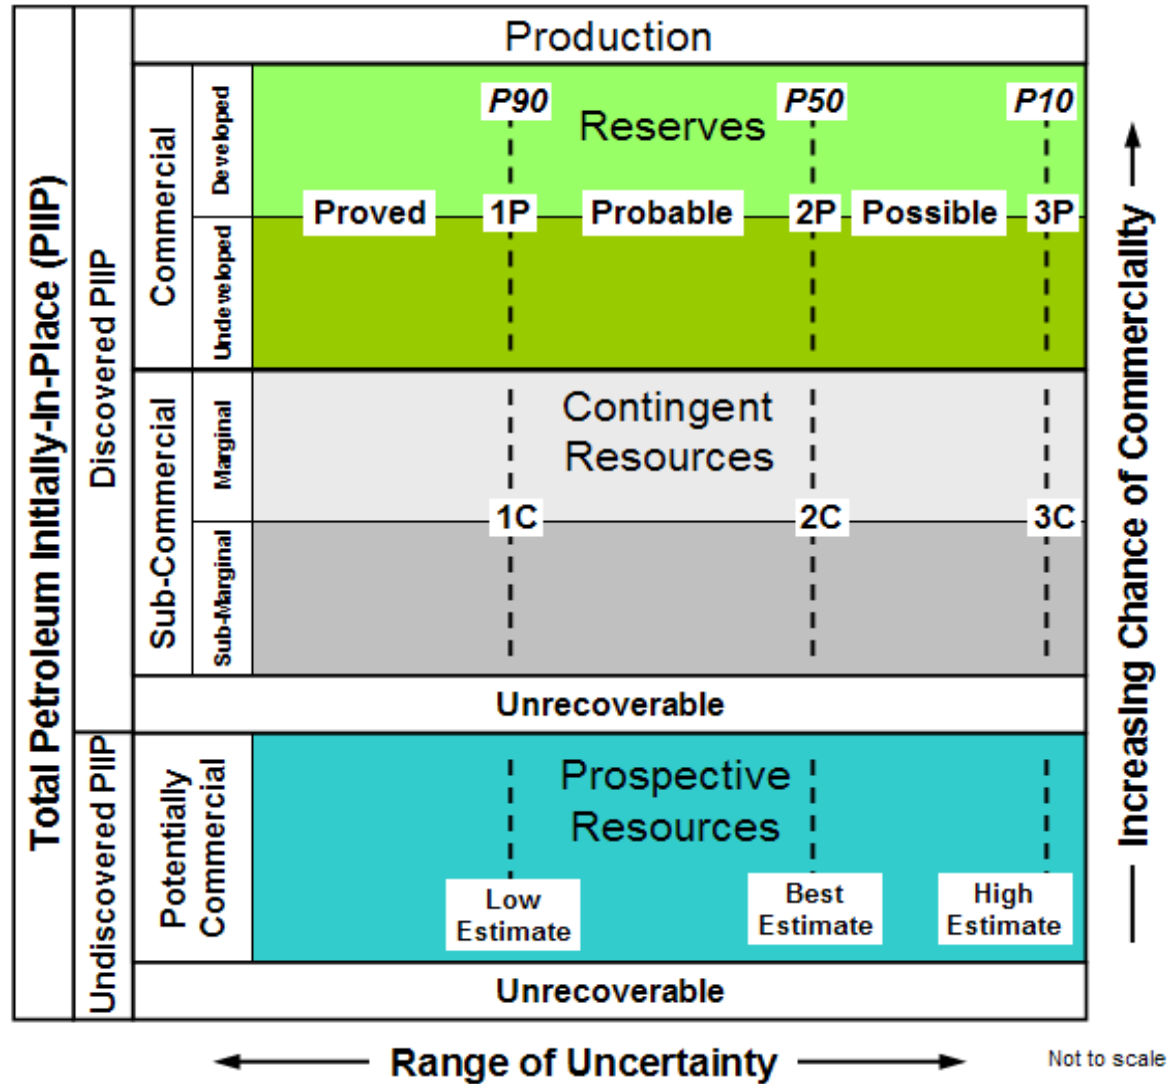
Total Petroleum Initially-In-Place (PIIP)

Discovered PIIP

Production

Commercial

Developed

Undeveloped

P90

P50

P10

Reserves

Proved

1P

Probable

2P

Possible

3P

Sub-Commercial

Marginal

Sub-Marginal

Contingent Resources

1C

2C

3C

Unrecoverable

Undiscovered PIIP

Potentially Commercial

Prospective Resources

Low Estimate

Best Estimate

High Estimate

Unrecoverable

Increasing Chance of Commerciality

Range of Uncertainty

Not to scale